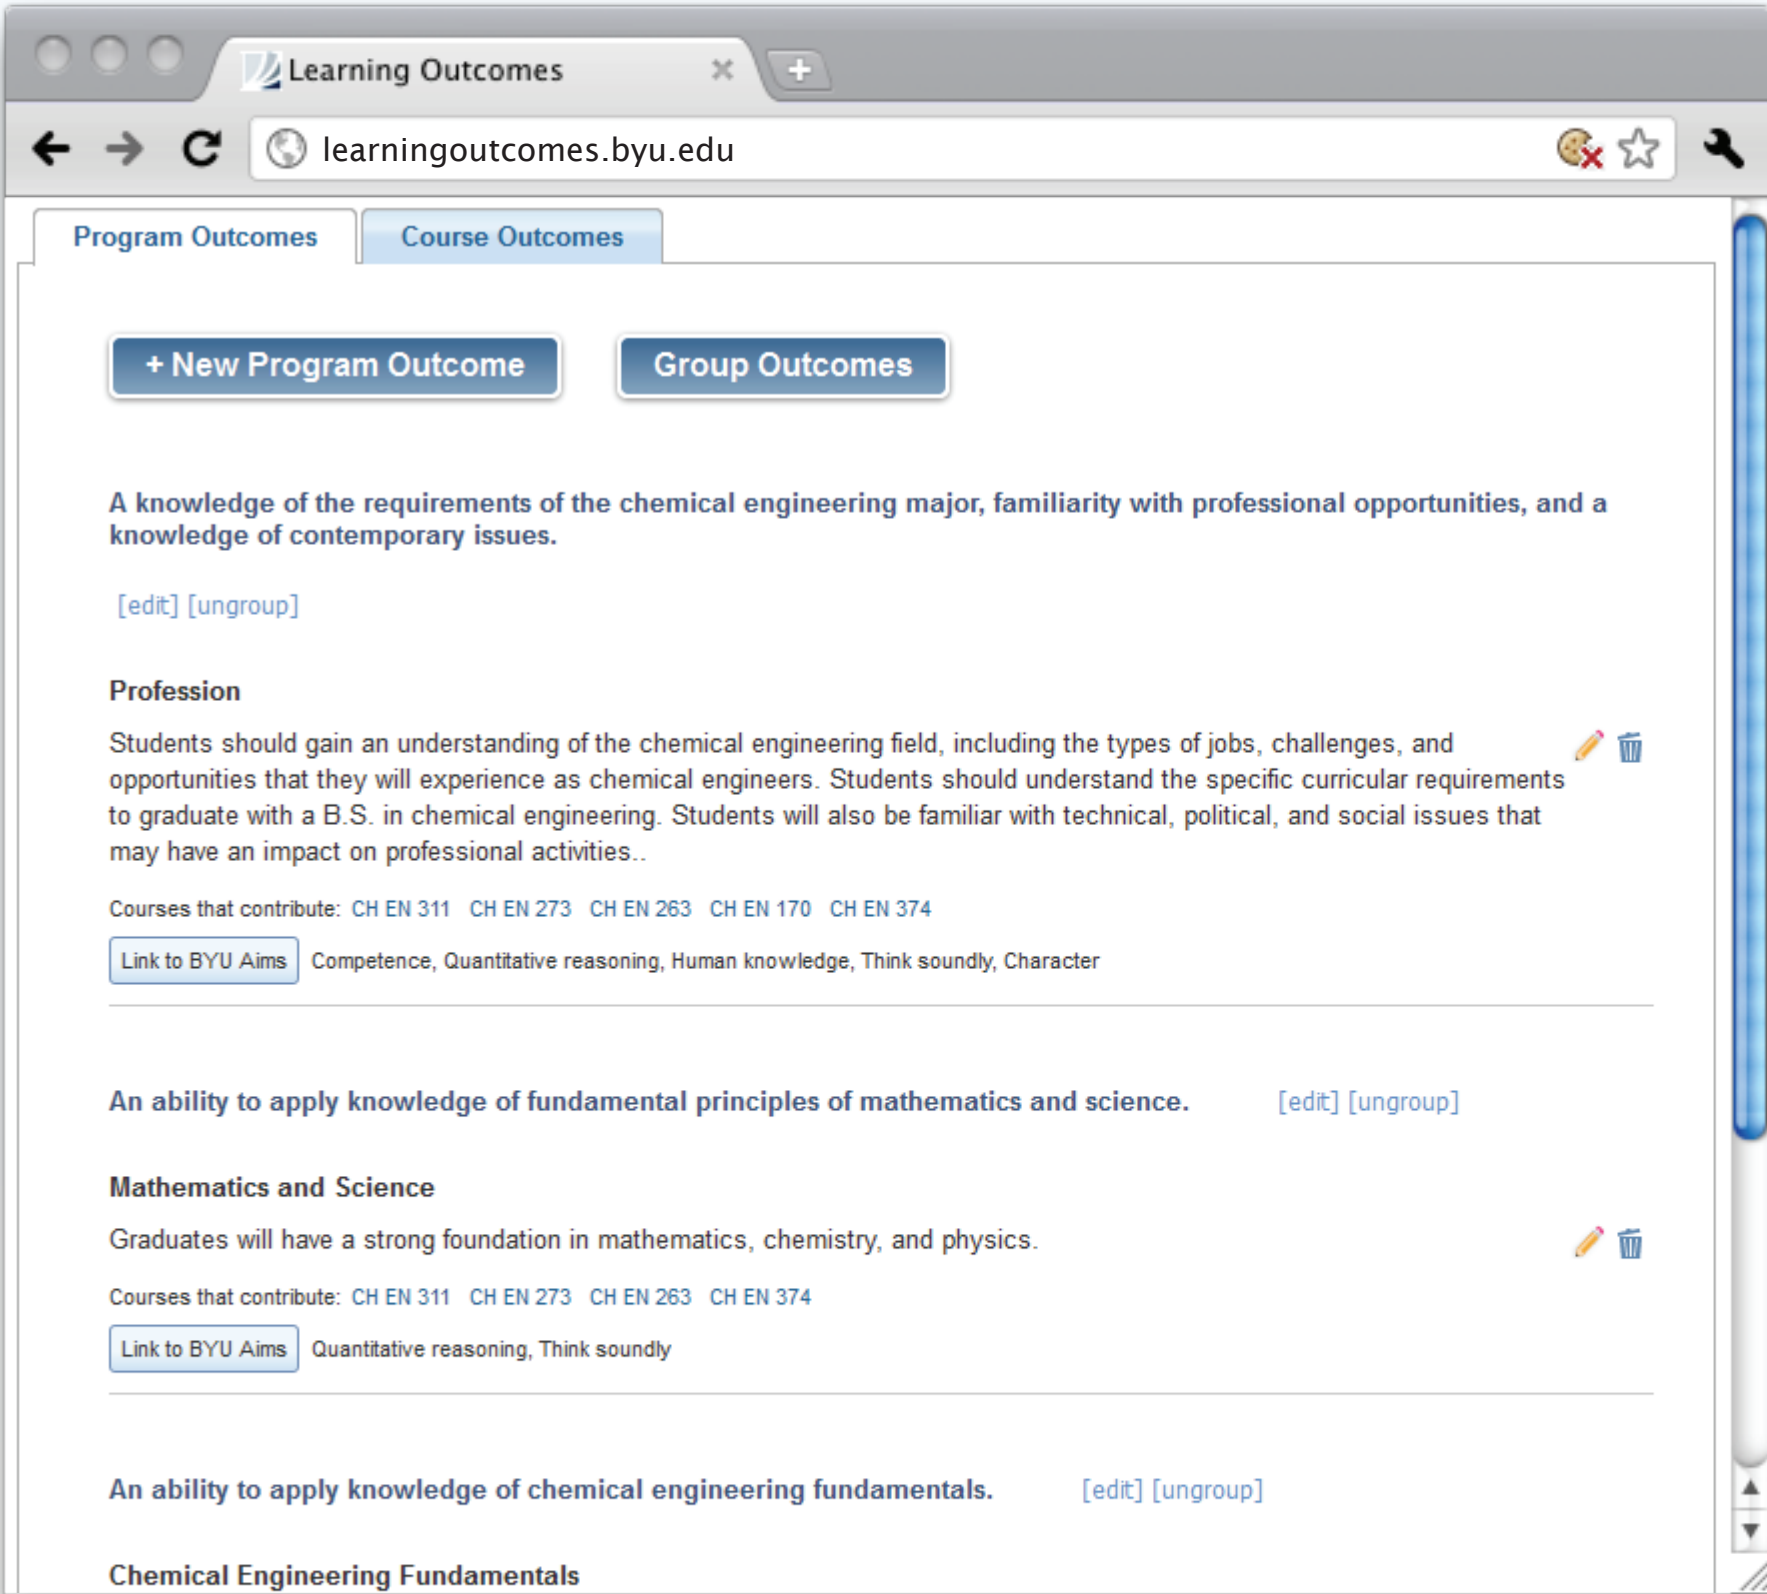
Learning Outcomes

learningoutcomes.byu.edu

Program Outcomes Course Outcomes

+ New Program Outcome Group Outcomes

A knowledge of the requirements of the chemical engineering major, familiarity with professional opportunities, and a knowledge of contemporary issues.

[edit] [ungroup]

Profession

Students should gain an understanding of the chemical engineering field, including the types of jobs, challenges, and opportunities that they will experience as chemical engineers. Students should understand the specific curricular requirements to graduate with a B.S. in chemical engineering. Students will also be familiar with technical, political, and social issues that may have an impact on professional activities..

Courses that contribute: CH EN 311 CH EN 273 CH EN 263 CH EN 170 CH EN 374

Link to BYU Aims Competence, Quantitative reasoning, Human knowledge, Think soundly, Character

An ability to apply knowledge of fundamental principles of mathematics and science. [edit] [ungroup]

Mathematics and Science

Graduates will have a strong foundation in mathematics, chemistry, and physics.

Courses that contribute: CH EN 311 CH EN 273 CH EN 263 CH EN 374

Link to BYU Aims Quantitative reasoning, Think soundly

An ability to apply knowledge of chemical engineering fundamentals. [edit] [ungroup]

Chemical Engineering Fundamentals